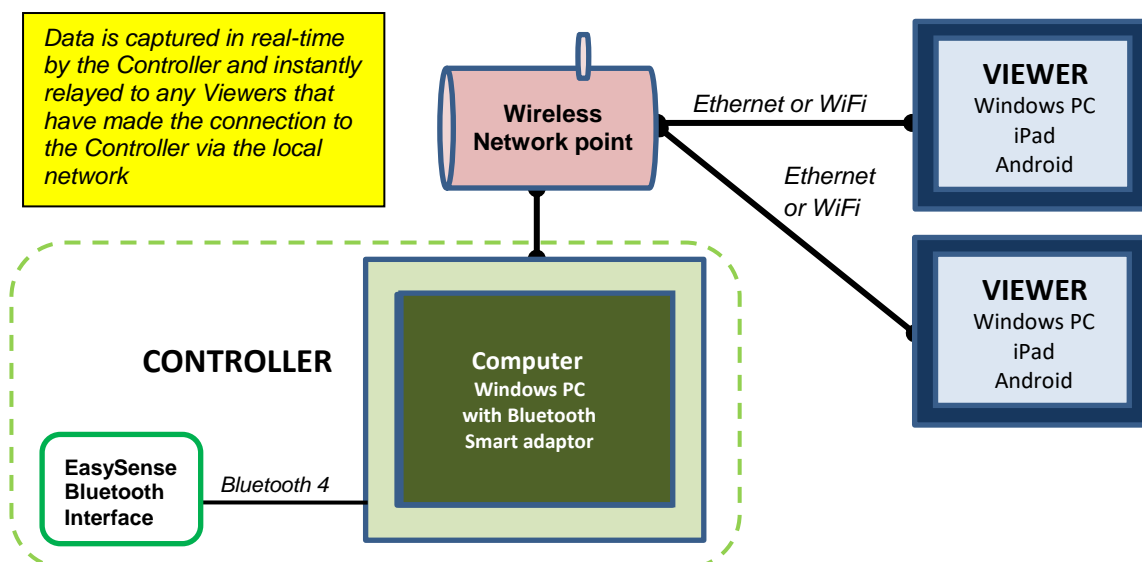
Data is captured in real-time by the Controller and instantly relayed to any Viewers that have made the connection to the Controller via the local network

Wireless Network point

Ethernet or WiFi

VIEWER
Windows PC
iPad
Android

Ethernet or WiFi

VIEWER
Windows PC
iPad
Android

CONTROLLER

Computer
Windows PC
with Bluetooth
Smart adaptor

EasySense Bluetooth Interface

Bluetooth 4